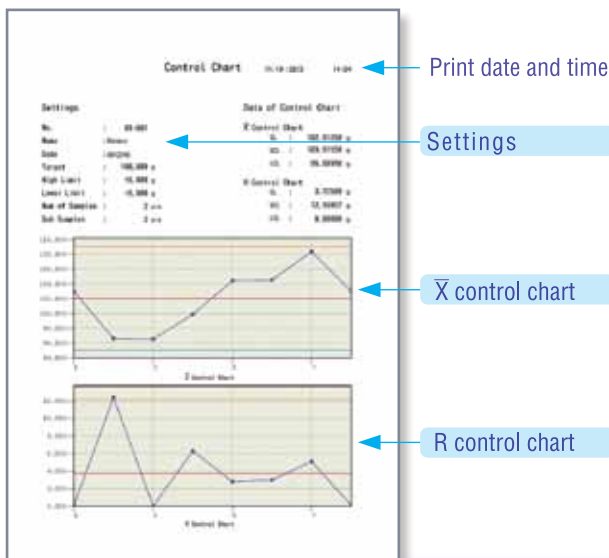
Control Chart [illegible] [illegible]

Settings

No. : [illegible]
Name : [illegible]
Code : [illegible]
Target : 100.000 g
High Limit : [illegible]
Lower Limit : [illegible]
Num of Samples : 2
Sub Samples : 2

Data of Control Chart

$\overline{X}$ Control Chart
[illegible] : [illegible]
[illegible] : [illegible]
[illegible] : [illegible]

R Control Chart
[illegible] : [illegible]
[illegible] : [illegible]
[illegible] : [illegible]

$\overline{X}$ Control Chart

R Control Chart

Print date and time

Settings

$\overline{X}$ control chart

R control chart